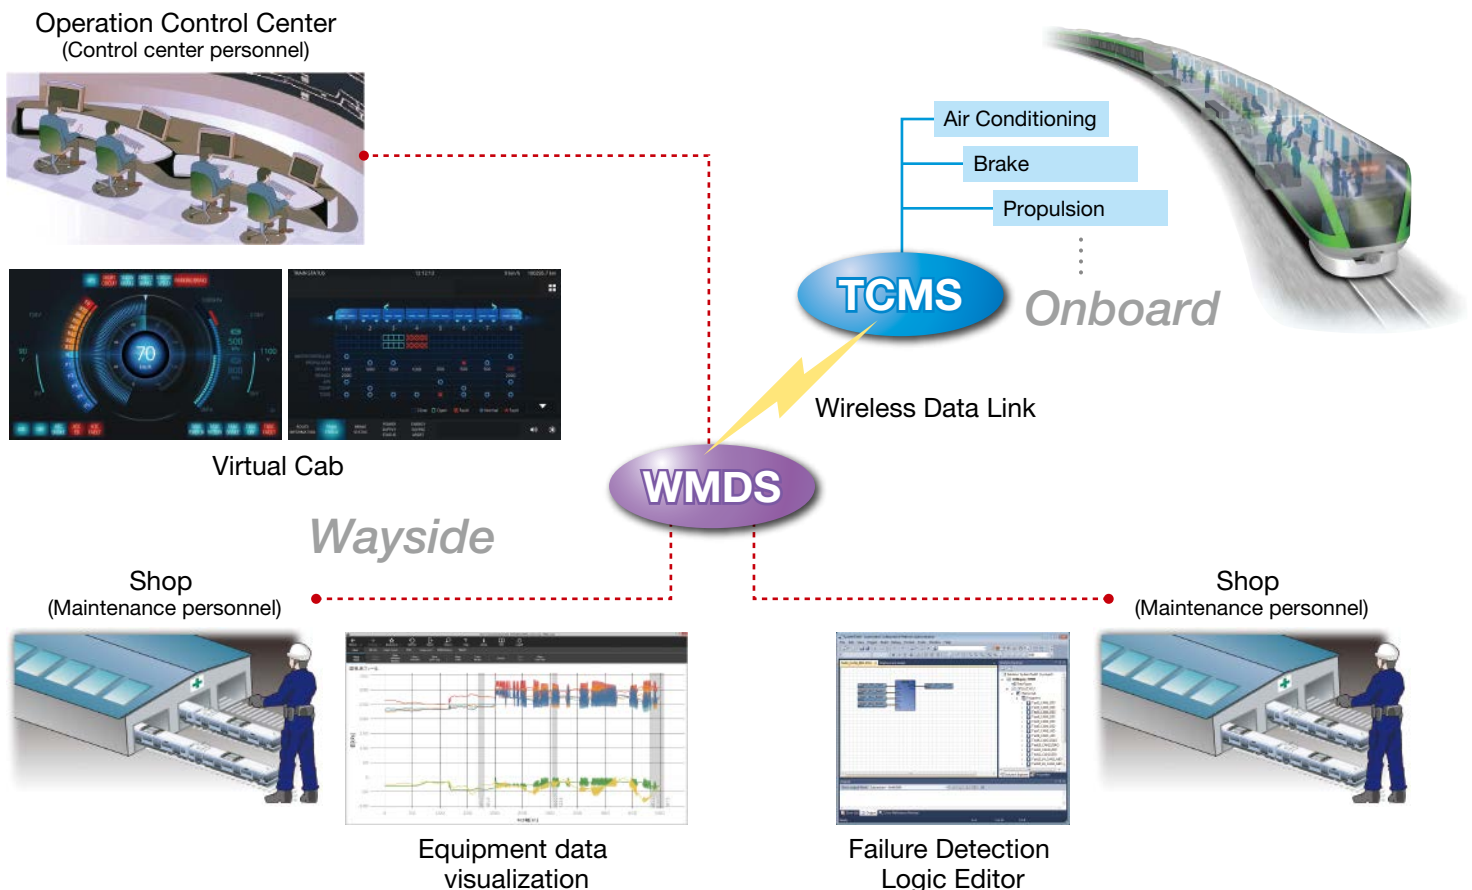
Operation Control Center
(Control center personnel)

Air Conditioning
Brake
Propulsion

TCMS
Onboard

Virtual Cab

Wireless Data Link

WMDS

Wayside

Shop
(Maintenance personnel)

Shop
(Maintenance personnel)

Equipment data visualization

Failure Detection Logic Editor